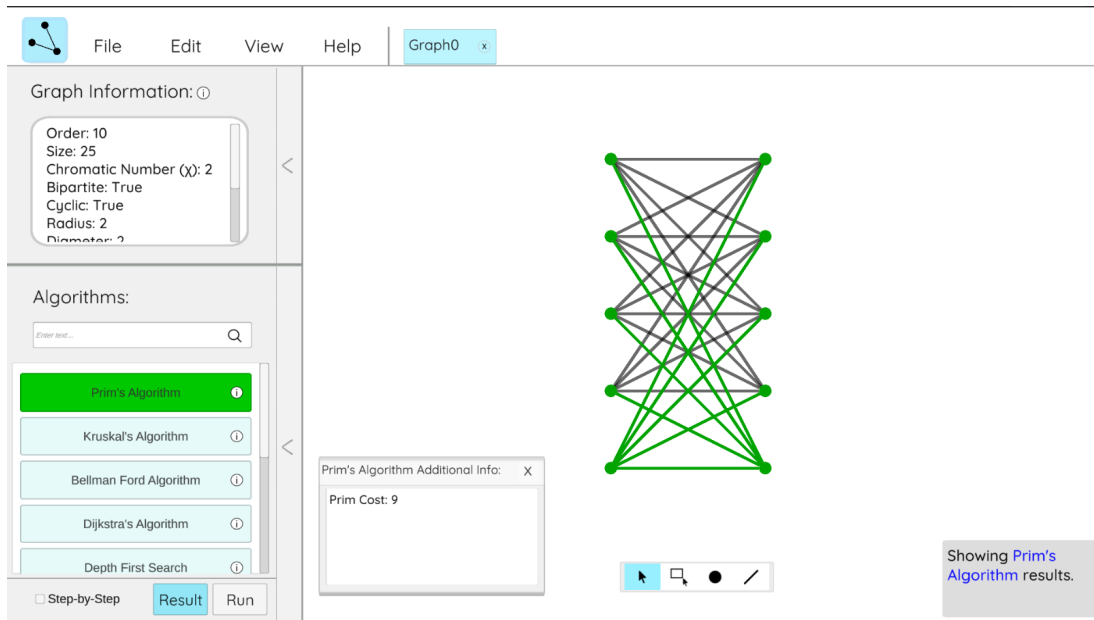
File Edit View Help

Graph0 x

Graph Information: ⓘ

Order: 10
Size: 25
Chromatic Number (χ): 2
Bipartite: True
Cyclic: True
Radius: 2
Diameter: 2

Algorithms:

Enter text...

Prim's Algorithm ⓘ

Kruskal's Algorithm ⓘ

Bellman Ford Algorithm ⓘ

Dijkstra's Algorithm ⓘ

Depth First Search ⓘ

Step-by-Step

Result

Run

Prim's Algorithm Additional Info: X

Prim Cost: 9

Showing Prim's Algorithm results.